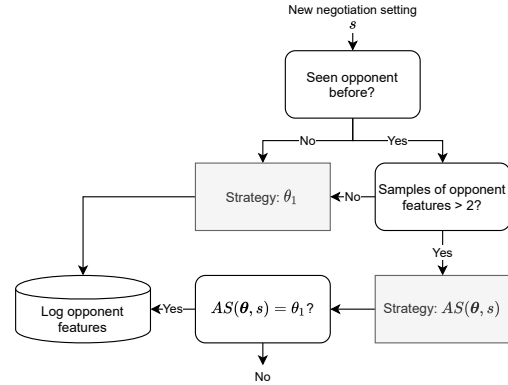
New negotiation setting
$s$

Seen opponent before?

No

Yes

Strategy: $\theta_1$

No

Samples of opponent features > 2?

Yes

Log opponent features

Yes

$AS(\boldsymbol{\theta}, s) = \theta_1$?

Strategy: $AS(\boldsymbol{\theta}, s)$

No